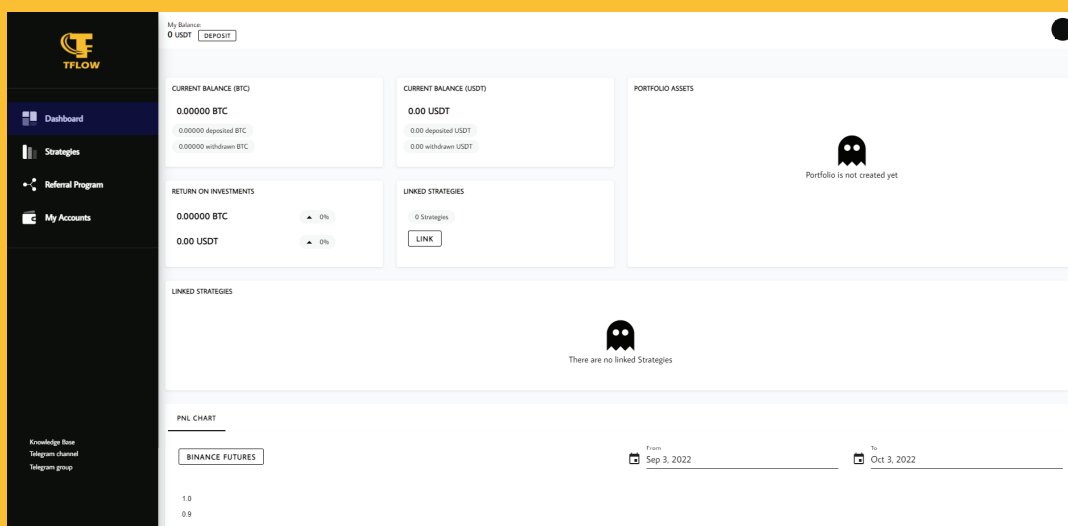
TFLOW

Dashboard
Strategies
Referral Program
My Accounts

Knowledge Base
Telegram channel
Telegram group

My Balance:
0 USDT DEPOSIT

CURRENT BALANCE (BTC)
0.00000 BTC
0.00000 deposited BTC
0.00000 withdrawn BTC

CURRENT BALANCE (USDT)
0.00 USDT
0.00 deposited USDT
0.00 withdrawn USDT

PORTFOLIO ASSETS
Portfolio is not created yet

RETURN ON INVESTMENTS
0.00000 BTC 0%
0.00 USDT 0%

LINKED STRATEGIES
0 Strategies
LINK

LINKED STRATEGIES
There are no linked Strategies

PNL CHART

BINANCE FUTURES

From
Sep 3, 2022

To
Oct 3, 2022

1.0
0.9